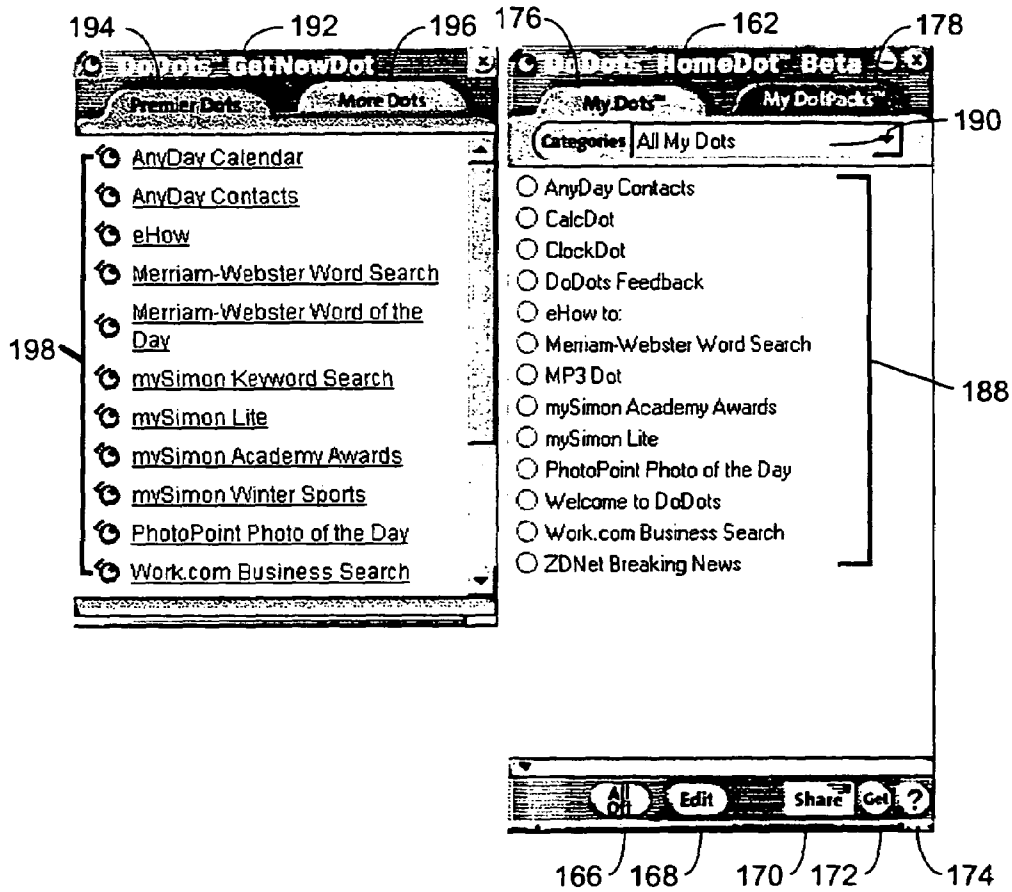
194 192 196 176 162 178

DoDots™ GetNewDot

Premier Dots More Dots

AnyDay Calendar
AnyDay Contacts
eHow
Merriam-Webster Word Search
Merriam-Webster Word of the Day
mySimon Keyword Search
mySimon Lite
mySimon Academy Awards
mySimon Winter Sports
PhotoPoint Photo of the Day
Work.com Business Search

198

DoDots™ HomeDot™ Beta

My Dots™ My DotPacks™

Categories All My Dots

190

AnyDay Contacts
CalcDot
ClockDot
DoDots Feedback
eHow to:
Merriam-Webster Word Search
MP3 Dot
mySimon Academy Awards
mySimon Lite
PhotoPoint Photo of the Day
Welcome to DoDots
Work.com Business Search
ZDNet Breaking News

188

All Off Edit Share Get ?

166 168 170 172 174